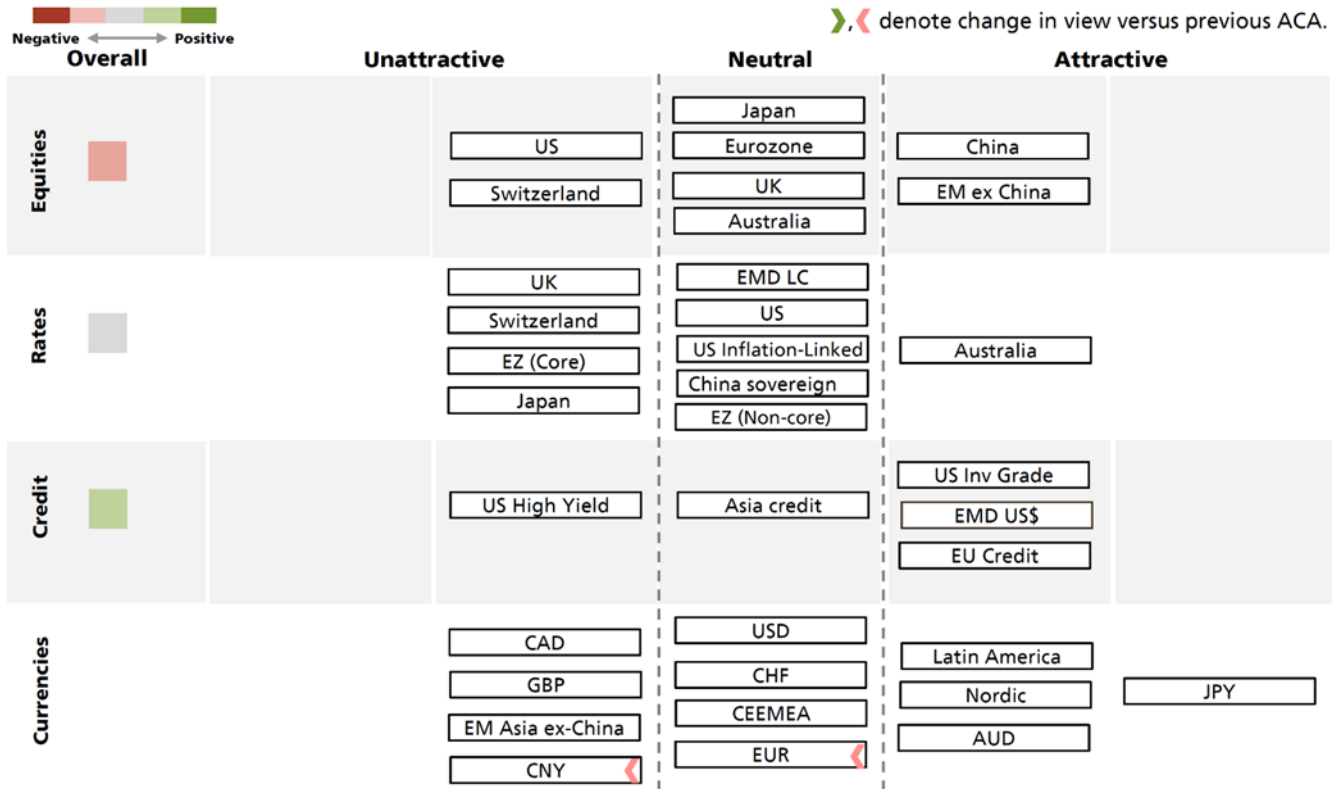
Negative ⟷ Positive

❯,❮ denote change in view versus previous ACA.

| Overall | Unattractive | Neutral | Attractive |
|---|---|---|---|
| Equities | US<br>Switzerland | Japan<br>Eurozone<br>UK<br>Australia | China<br>EM ex China |
| Rates | UK<br>Switzerland<br>EZ (Core)<br>Japan | EMD LC<br>US<br>US Inflation-Linked<br>China sovereign<br>EZ (Non-core) | Australia |
| Credit | US High Yield | Asia credit | US Inv Grade<br>EMD US$<br>EU Credit |
| Currencies | CAD<br>GBP<br>EM Asia ex-China<br>CNY ❮ | USD<br>CHF<br>CEEMEA<br>EUR ❮ | Latin America<br>Nordic<br>AUD<br>JPY |